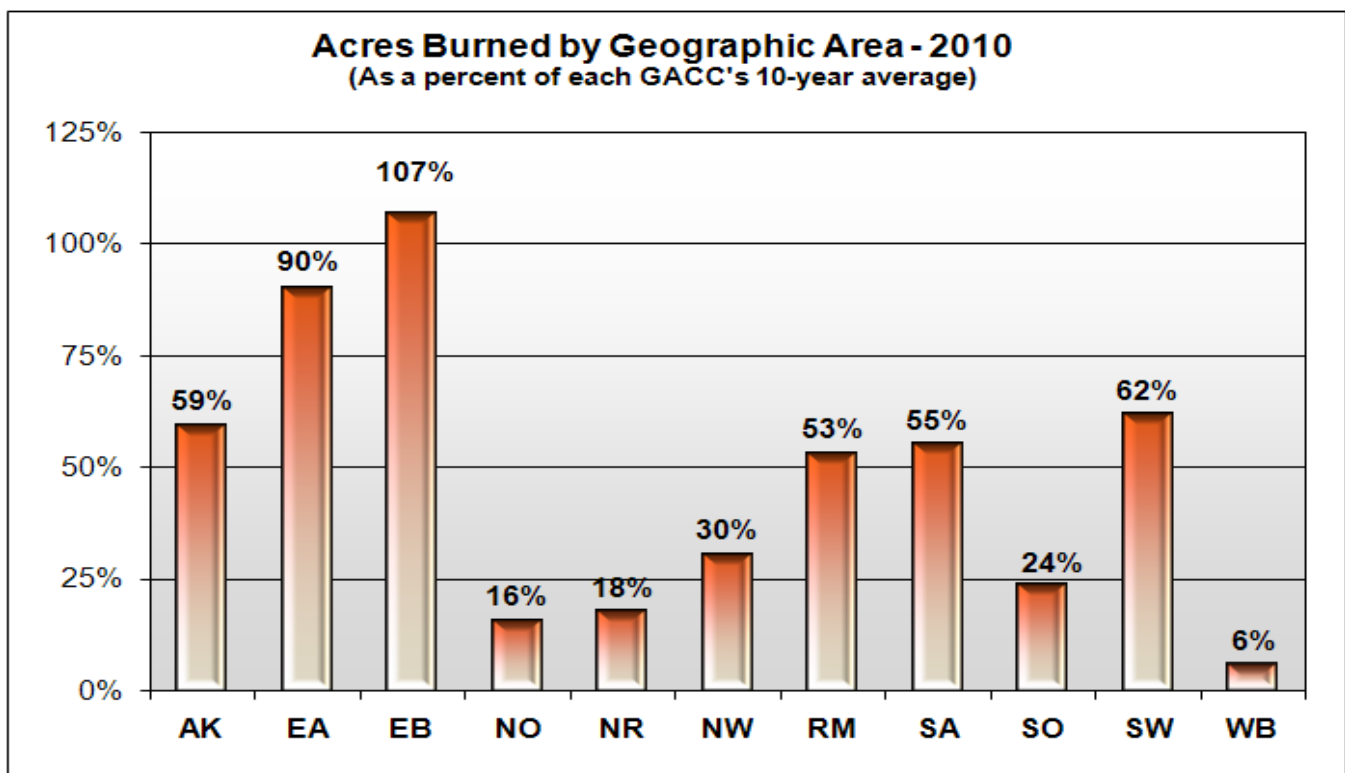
Acres Burned by Geographic Area - 2010
(As a percent of each GACC's 10-year average)

125%
100%
75%
50%
25%
0%

| AK | EA | EB | NO | NR | NW | RM | SA | SO | SW | WB |
|---|---|---|---|---|---|---|---|---|---|---|
| 59% | 90% | 107% | 16% | 18% | 30% | 53% | 55% | 24% | 62% | 6% |